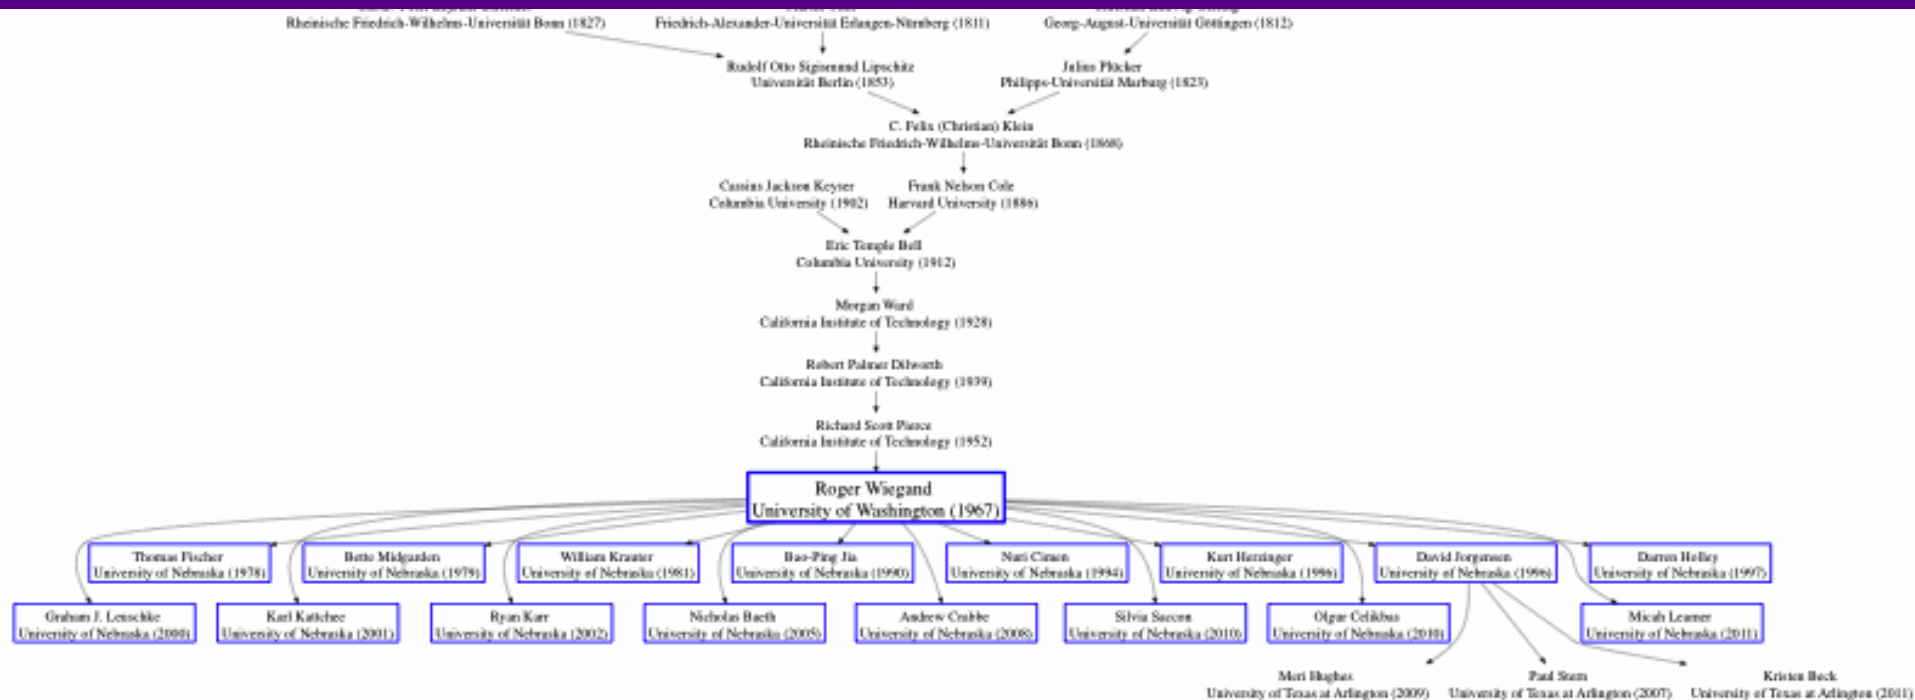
Rheinische Friedrich-Wilhelms-Universität Bonn (1827)
Friedrich-Alexander-Universität Erlangen-Nürnberg (1811)
Georg-August-Universität Göttingen (1812)

Rudolf Otto Sigismund Lipschitz
Universität Berlin (1853)

Julius Plücker
Philipps-Universität Marburg (1823)

C. Felix (Christian) Klein
Rheinische Friedrich-Wilhelms-Universität Bonn (1868)

Cassius Jackson Keyser
Columbia University (1902)

Frank Nelson Cole
Harvard University (1886)

Eric Temple Bell
Columbia University (1912)

Morgan Ward
California Institute of Technology (1928)

Robert Palmer Dilworth
California Institute of Technology (1939)

Richard Scott Pierce
California Institute of Technology (1952)

Roger Wiegand
University of Washington (1967)

Thomas Fischer
University of Nebraska (1978)

Bette Midgarden
University of Nebraska (1979)

William Krauter
University of Nebraska (1981)

Bao-Ping Jia
University of Nebraska (1990)

Nuri Cimen
University of Nebraska (1994)

Kurt Herzinger
University of Nebraska (1996)

David Jorgensen
University of Nebraska (1996)

Darren Holley
University of Nebraska (1997)

Graham J. Leuschke
University of Nebraska (2000)

Karl Kattchee
University of Nebraska (2001)

Ryan Karr
University of Nebraska (2002)

Nicholas Baeth
University of Nebraska (2005)

Andrew Crabbe
University of Nebraska (2008)

Silvia Saccon
University of Nebraska (2010)

Olgur Celikbas
University of Nebraska (2010)

Micah Leamer
University of Nebraska (2011)

Meri Hughes
University of Texas at Arlington (2009)

Paul Stem
University of Texas at Arlington (2007)

Kristen Beck
University of Texas at Arlington (2011)